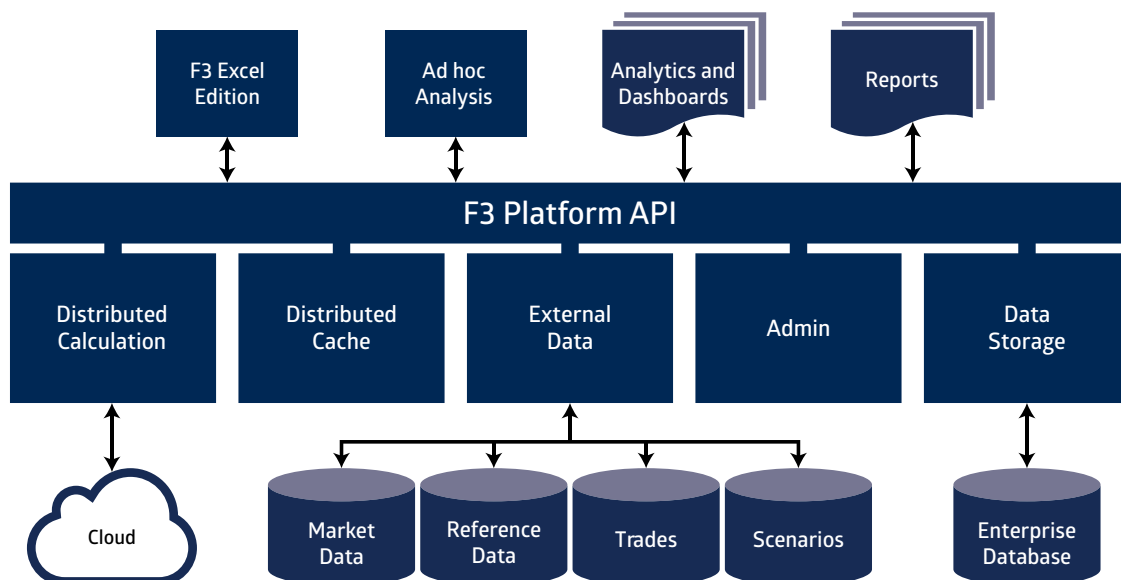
F3 Excel Edition

Ad hoc Analysis

Analytics and Dashboards

Reports

F3 Platform API

Distributed Calculation

Distributed Cache

External Data

Admin

Data Storage

Cloud

Market Data

Reference Data

Trades

Scenarios

Enterprise Database